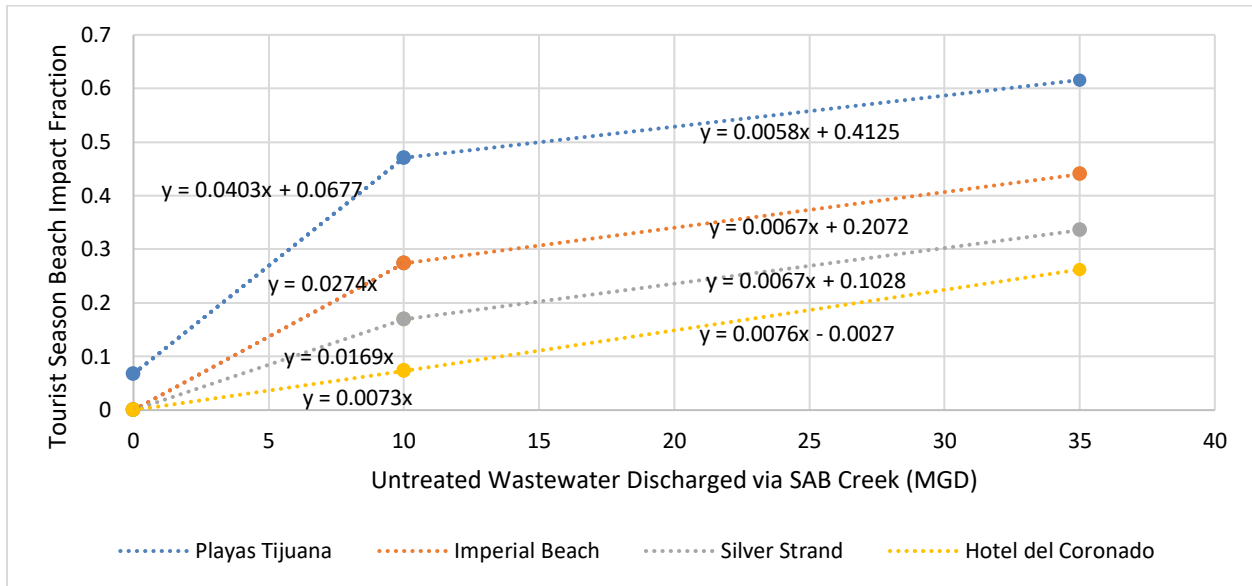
Tourist Season Beach Impact Fraction

0.7
0.6
0.5
0.4
0.3
0.2
0.1
0

y = 0.0058x + 0.4125
y = 0.0403x + 0.0677
y = 0.0067x + 0.2072
y = 0.0274x
y = 0.0067x + 0.1028
y = 0.0076x - 0.0027
y = 0.0169x
y = 0.0073x

0 5 10 15 20 25 30 35 40

Untreated Wastewater Discharged via SAB Creek (MGD)

Playas Tijuana
Imperial Beach
Silver Strand
Hotel del Coronado